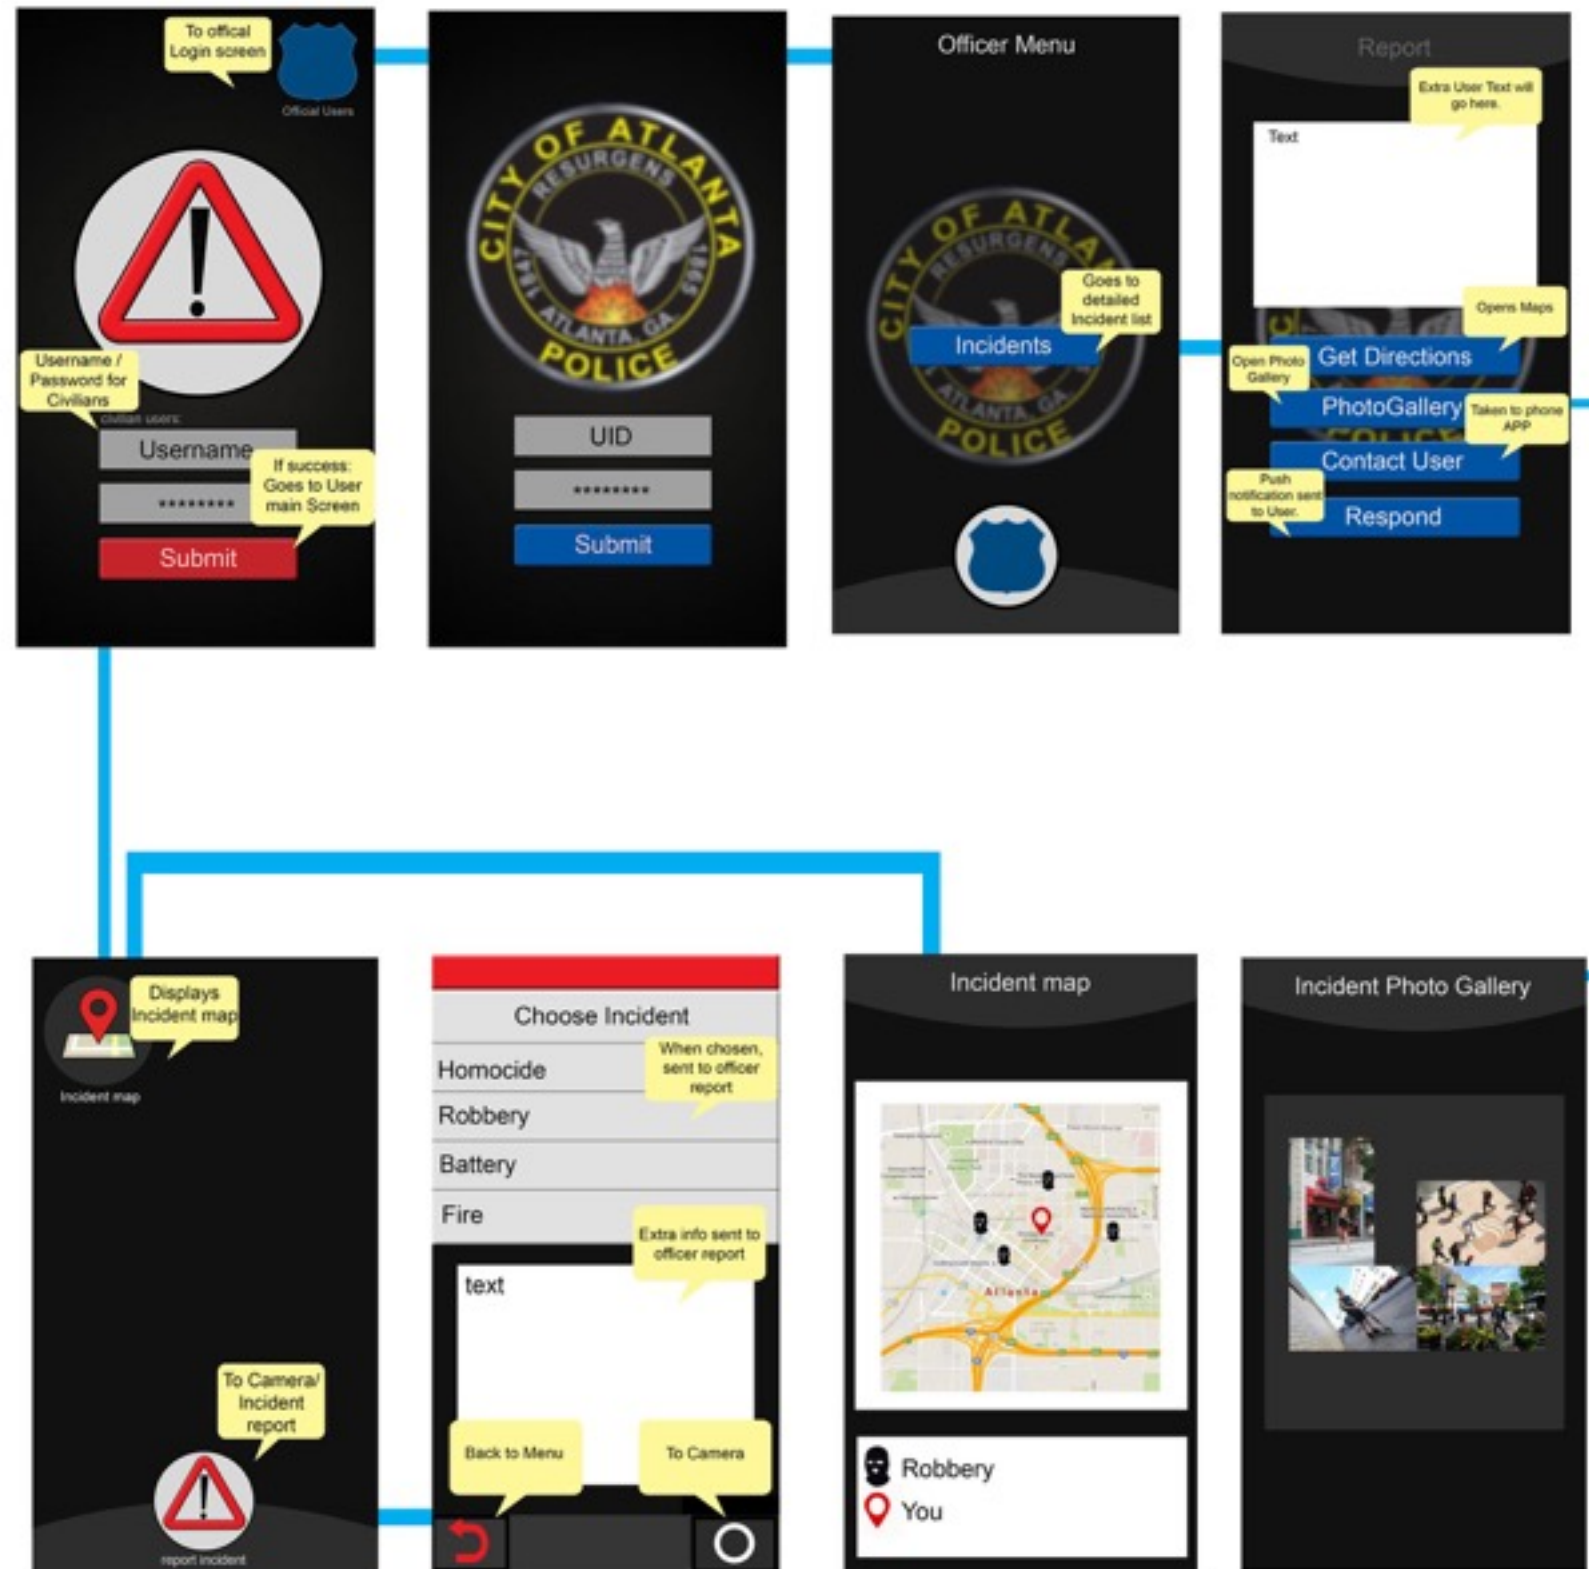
To offical Login screen

Official Users

Username / Password for Civilians

civilian users

Username

*********

If success: Goes to User main Screen

Submit

CITY OF ATLANTA
RESURGENS
1847 1865
ATLANTA, GA
POLICE

UID

*********

Submit

Officer Menu

CITY OF ATLANTA
RESURGENS
ATLANTA, GA
POLICE

Goes to detailed Incident list

Incidents

Report

Extra User Text will go here.

Text

Opens Maps

Open Photo Gallery

Get Directions

PhotoGallery

Taken to phone APP

Contact User

Push notification sent to User.

Respond

Displays Incident map

Incident map

To Camera/ Incident report

report incident

Choose Incident

Homocide

When chosen, sent to officer report

Robbery

Battery

Fire

Extra info sent to officer report

text

Back to Menu

To Camera

Incident map

Atlanta

Robbery

You

Incident Photo Gallery